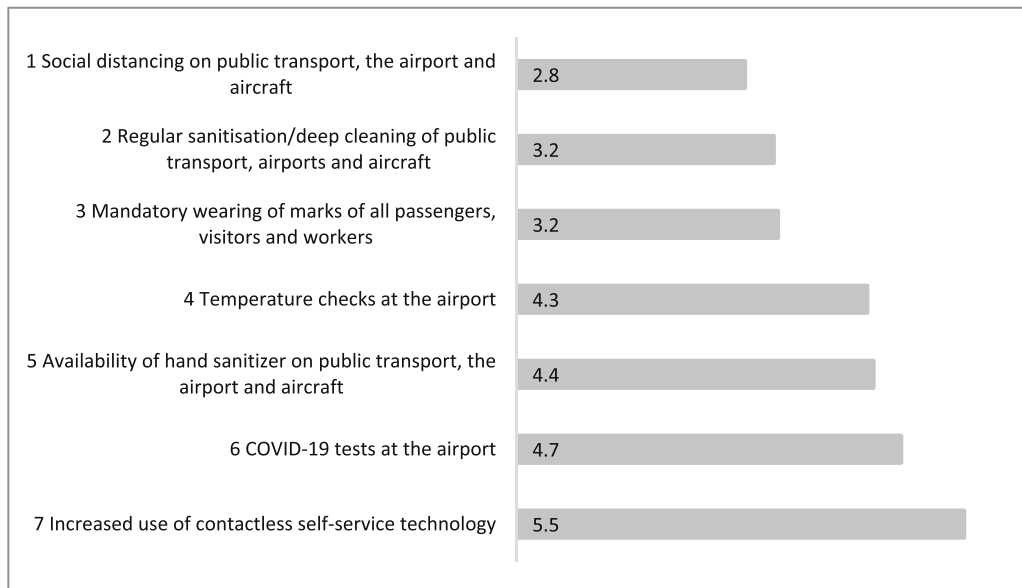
1 Social distancing on public transport, the airport and aircraft
2.8

2 Regular sanitisation/deep cleaning of public transport, airports and aircraft
3.2

3 Mandatory wearing of marks of all passengers, visitors and workers
3.2

4 Temperature checks at the airport
4.3

5 Availability of hand sanitizer on public transport, the airport and aircraft
4.4

6 COVID-19 tests at the airport
4.7

7 Increased use of contactless self-service technology
5.5